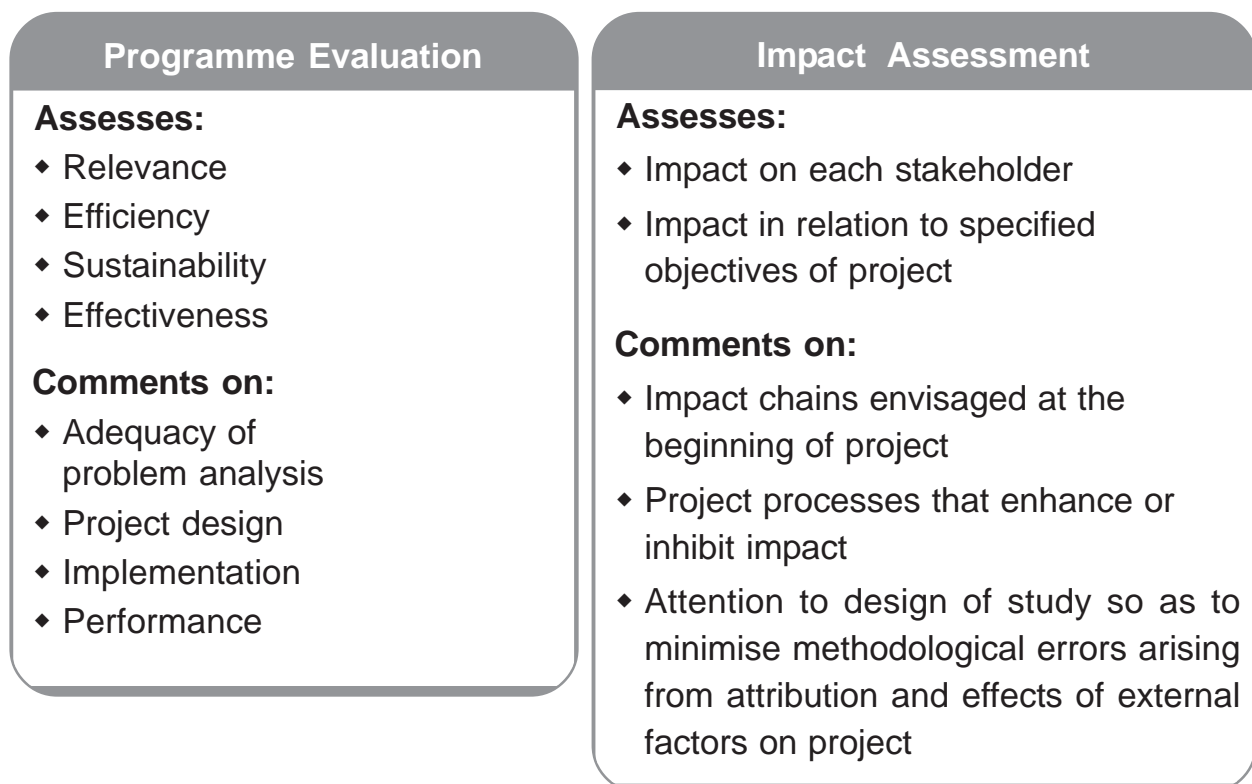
Programme Evaluation

Assesses:

- Relevance
- Efficiency
- Sustainability
- Effectiveness

Comments on:

- Adequacy of problem analysis
- Project design
- Implementation
- Performance

Impact Assessment

Assesses:

- Impact on each stakeholder
- Impact in relation to specified objectives of project

Comments on:

- Impact chains envisaged at the beginning of project
- Project processes that enhance or inhibit impact
- Attention to design of study so as to minimise methodological errors arising from attribution and effects of external factors on project